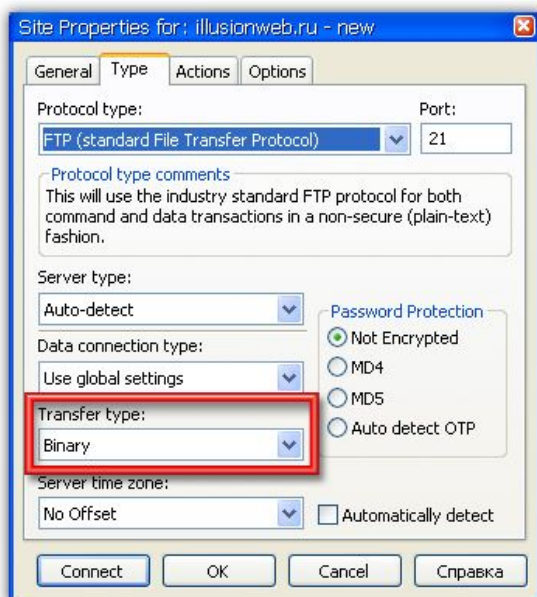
Site Properties for: illusionweb.ru - new

General
Type
Actions
Options

Protocol type:
FTP (standard File Transfer Protocol)
Port:
21

Protocol type comments
This will use the industry standard FTP protocol for both command and data transactions in a non-secure (plain-text) fashion.

Server type:
Auto-detect

Data connection type:
Use global settings

Transfer type:
Binary

Server time zone:
No Offset

Password Protection
Not Encrypted
MD4
MD5
Auto detect OTP

Automatically detect

Connect
OK
Cancel
Справка